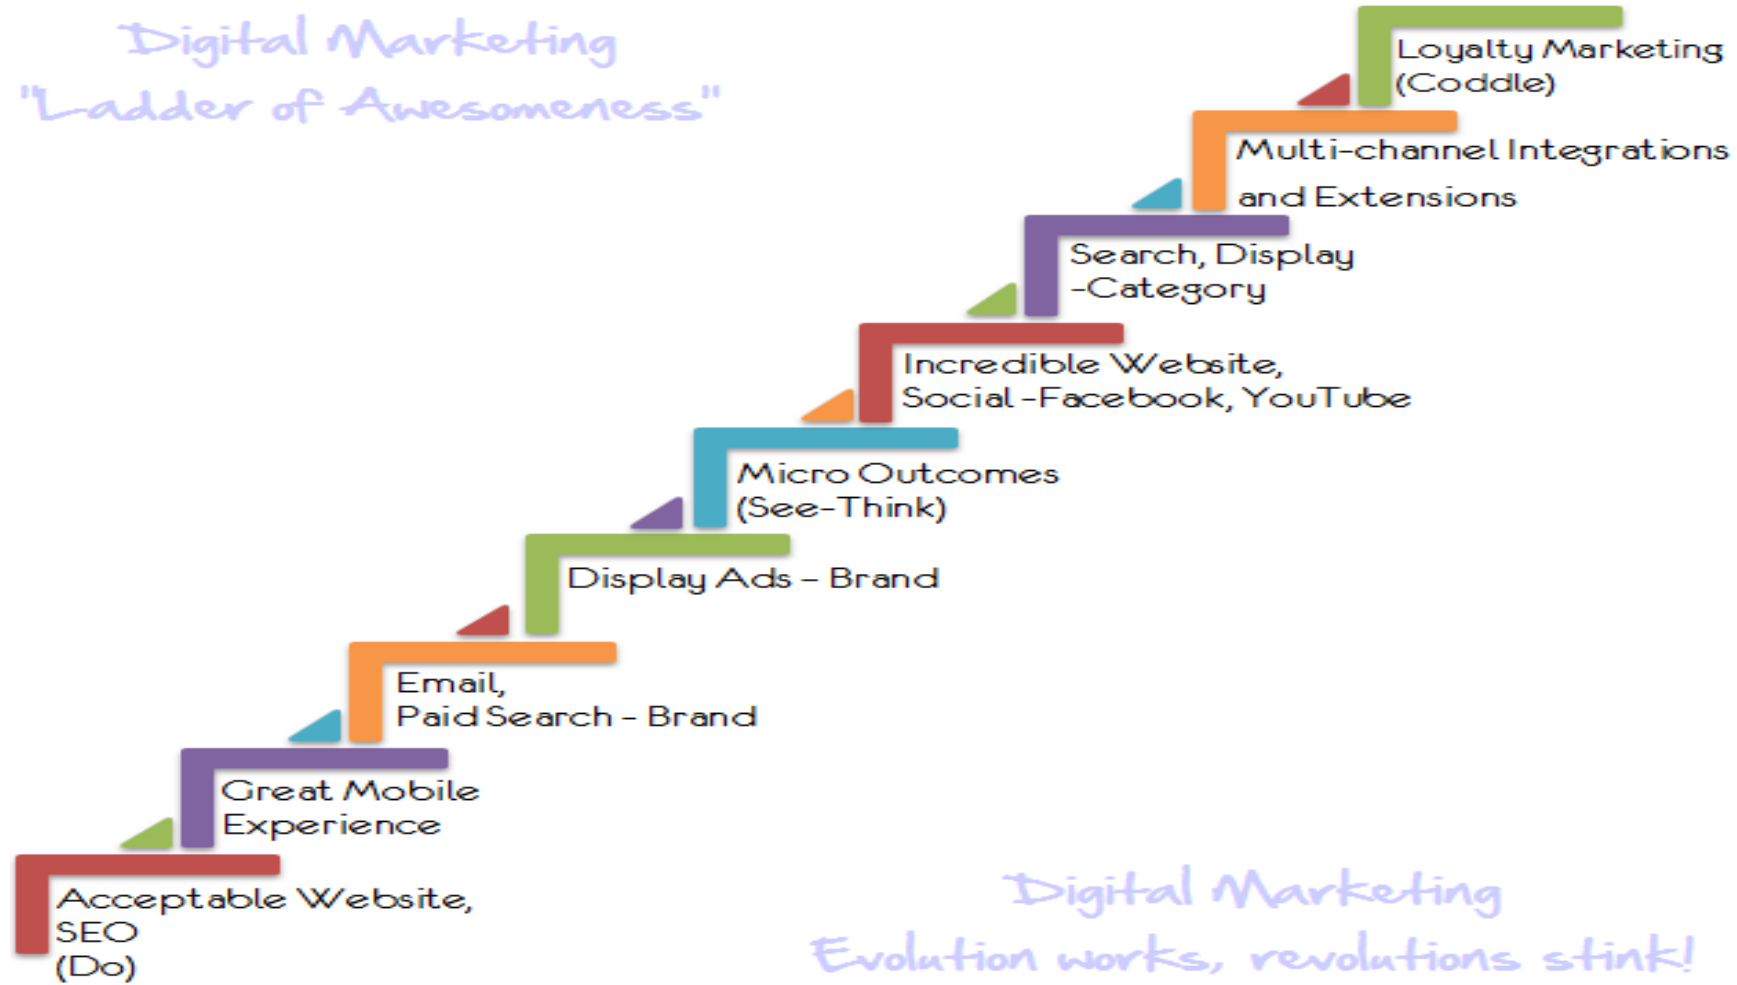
Digital Marketing
"Ladder of Awesomeness"

Loyalty Marketing
(Coddle)

Multi-channel Integrations
and Extensions

Search, Display
-Category

Incredible Website,
Social -Facebook, YouTube

Micro Outcomes
(See-Think)

Display Ads – Brand

Email,
Paid Search - Brand

Great Mobile
Experience

Acceptable Website,
SEO
(Do)

Digital Marketing
Evolution works, revolutions stink!